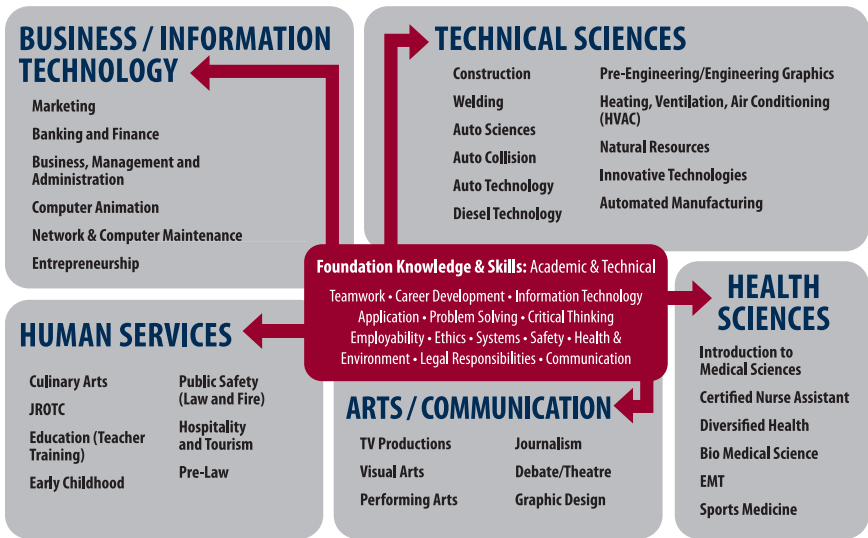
BUSINESS / INFORMATION TECHNOLOGY

Marketing

Banking and Finance

Business, Management and Administration

Computer Animation

Network & Computer Maintenance

Entrepreneurship

TECHNICAL SCIENCES

Construction

Welding

Auto Sciences

Auto Collision

Auto Technology

Diesel Technology

Pre-Engineering/Engineering Graphics

Heating, Ventilation, Air Conditioning (HVAC)

Natural Resources

Innovative Technologies

Automated Manufacturing

Foundation Knowledge & Skills: Academic & Technical

Teamwork • Career Development • Information Technology Application • Problem Solving • Critical Thinking Employability • Ethics • Systems • Safety • Health & Environment • Legal Responsibilities • Communication

HEALTH SCIENCES

Introduction to Medical Sciences

Certified Nurse Assistant

Diversified Health

Bio Medical Science

EMT

Sports Medicine

HUMAN SERVICES

Culinary Arts

JROTC

Education (Teacher Training)

Early Childhood

Public Safety (Law and Fire)

Hospitality and Tourism

Pre-Law

ARTS / COMMUNICATION

TV Productions

Visual Arts

Performing Arts

Journalism

Debate/Theatre

Graphic Design